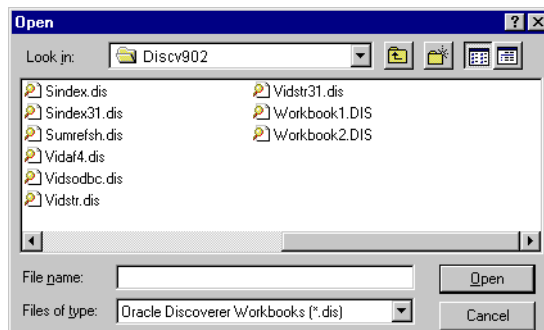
Open

?

Look in: Discv902

Sindex.dis
Sindex31.dis
Sumrefsh.dis
Vidaf4.dis
Vidsodbc.dis
Vidstr.dis

Vidstr31.dis
Workbook1.DIS
Workbook2.DIS

File name:

Open

Files of type: Oracle Discoverer Workbooks (*.dis)

Cancel